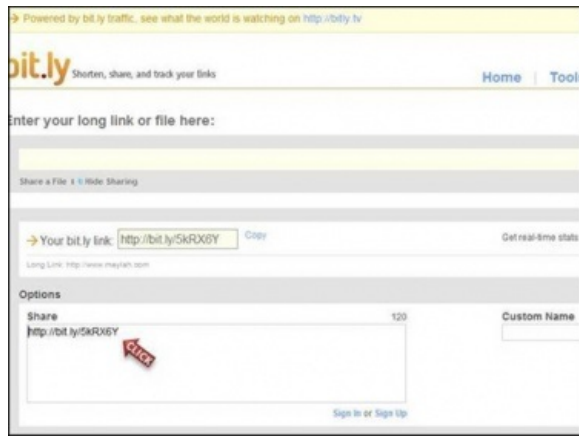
→ Powered by bit.ly traffic, see what the world is watching on http://bitly.tv

bit.ly Shorten, share, and track your links

Home | Tool

Enter your long link or file here:

Share a File | ↕ Hide Sharing

→ Your bit.ly link: http://bit.ly/5kRX6Y Copy

Get real-time stats

Long Link: http://www.maylah.com

Options

Share

120

Custom Name

http://bit.ly/5kRX6Y

CLICK

Sign In or Sign Up